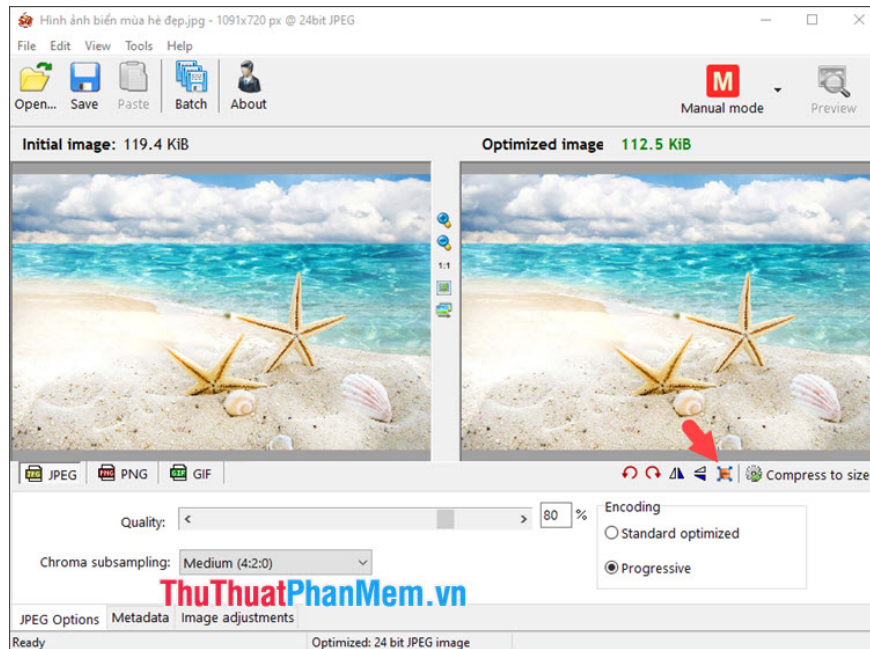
Hình ảnh biển mùa hè đẹp.jpg - 1091x720 px @ 24bit JPEG

File Edit View Tools Help

Open... Save Paste Batch About

M
Manual mode

Preview

Initial image: 119.4 KiB

Optimized image 112.5 KiB

1:1

JPEG PNG GIF

Compress to size

Quality: < > 80 %

Encoding
Standard optimized
Progressive

Chroma subsampling: Medium (4:2:0)

ThuThuatPhanMem.vn

JPEG Options Metadata Image adjustments

Ready

Optimized: 24 bit JPEG image